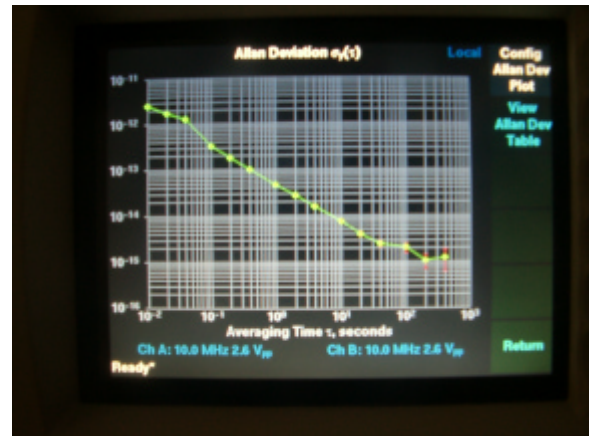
Allan Deviation $\sigma_y(\tau)$

Local

Config Allan Dev Plot

View Allan Dev Table

$10^{-11}$

$10^{-12}$

$10^{-13}$

$10^{-14}$

$10^{-15}$

$10^{-16}$

$10^{-2}$ $10^{-1}$ $10^{0}$ $10^{1}$ $10^{2}$ $10^{3}$

Averaging Time τ, seconds

Ch A: 10.0 MHz 2.6 $V_{pp}$

Ch B: 10.0 MHz 2.6 $V_{pp}$

Return

Ready*